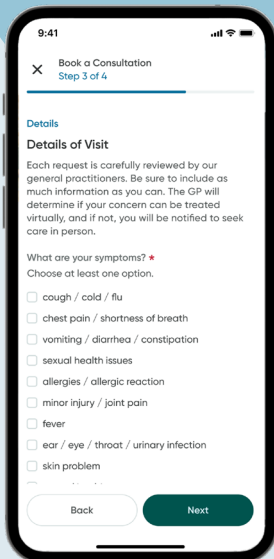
9:41

Book a Consultation
Step 3 of 4

Details

Details of Visit

Each request is carefully reviewed by our general practitioners. Be sure to include as much information as you can. The GP will determine if your concern can be treated virtually, and if not, you will be notified to seek care in person.

What are your symptoms? *
Choose at least one option.

cough / cold / flu

chest pain / shortness of breath

vomiting / diarrhea / constipation

sexual health issues

allergies / allergic reaction

minor injury / joint pain

fever

ear / eye / throat / urinary infection

skin problem

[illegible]

Back

Next